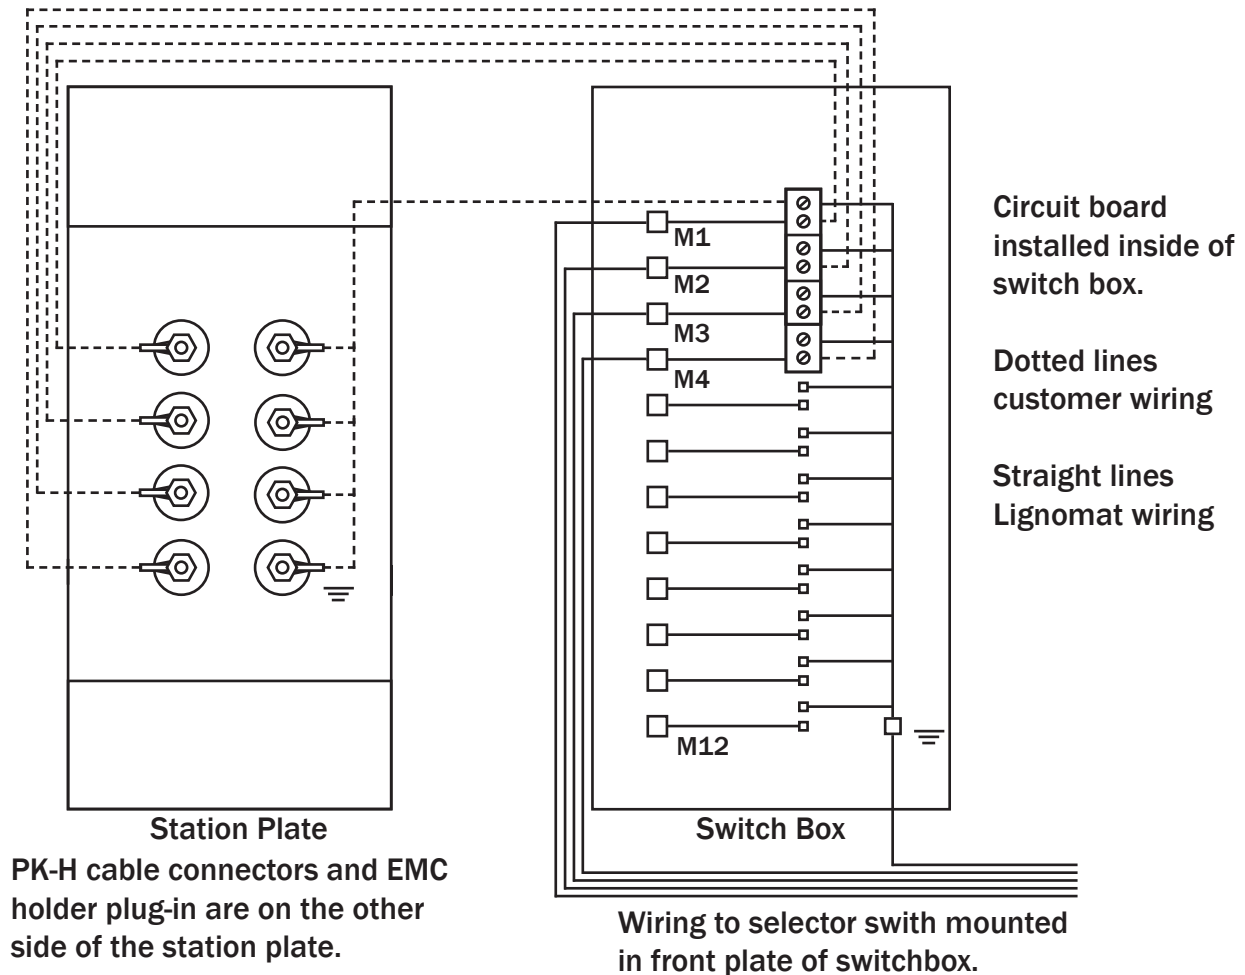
M1
M2
M3
M4
M12

Circuit board installed inside of switch box.

Dotted lines customer wiring

Straight lines Lignomat wiring

Station Plate

Switch Box

PK-H cable connectors and EMC holder plug-in are on the other side of the station plate.

Wiring to selector swith mounted in front plate of switchbox.